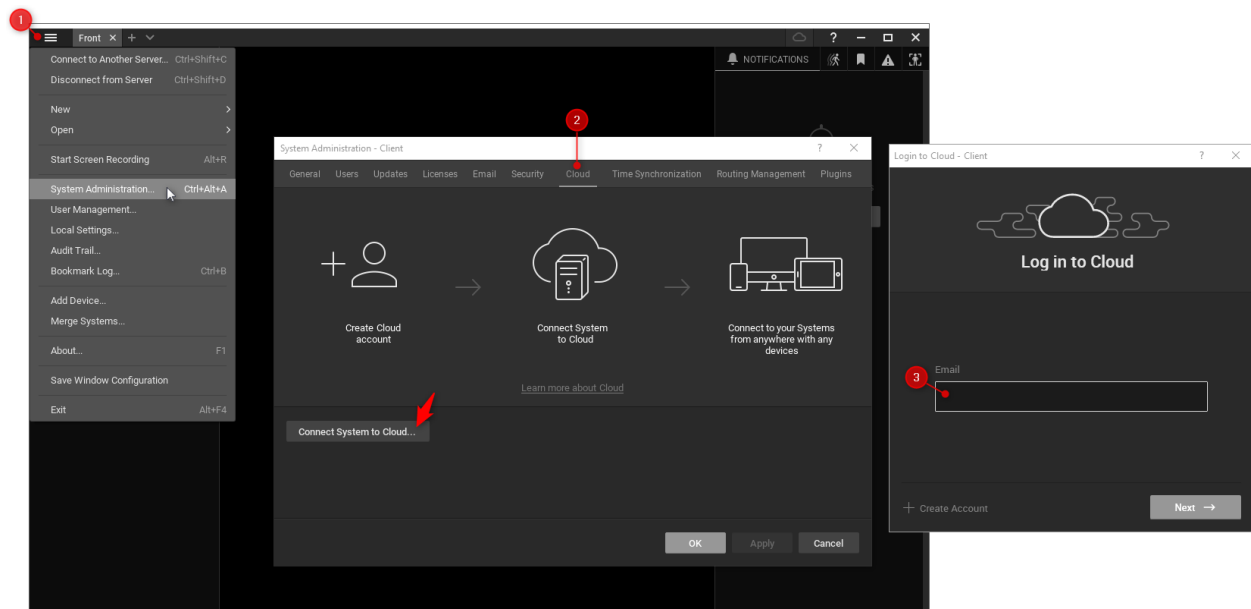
1

Front × + ∨

? – □ ×

NOTIFICATIONS

Connect to Another Server... Ctrl+Shift+C
Disconnect from Server Ctrl+Shift+D

New
Open

Start Screen Recording Alt+R

System Administration... Ctrl+Alt+A
User Management...
Local Settings...
Audit Trail...
Bookmark Log... Ctrl+B

Add Device...
Merge Systems...

About... F1

Save Window Configuration

Exit Alt+F4

2

System Administration - Client ? ×

General Users Updates Licenses Email Security Cloud Time Synchronization Routing Management Plugins

Create Cloud account

Connect System to Cloud

Connect to your Systems from anywhere with any devices

Learn more about Cloud

Connect System to Cloud...

OK Apply Cancel

Login to Cloud - Client ? ×

Log in to Cloud

3

Email

+ Create Account

Next →